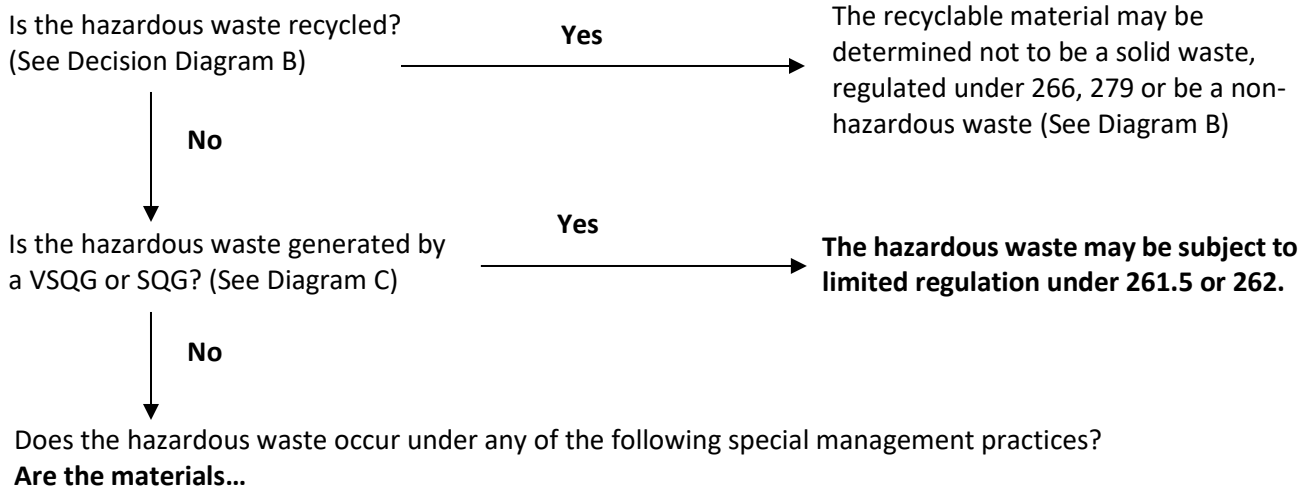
Is the hazardous waste recycled? (See Decision Diagram B)

Yes

The recyclable material may be determined not to be a solid waste, regulated under 266, 279 or be a nonhazardous waste (See Diagram B)

No

Is the hazardous waste generated by a VSQG or SQG? (See Diagram C)

Yes

**The hazardous waste may be subject to limited regulation under 261.5 or 262.**

No

Does the hazardous waste occur under any of the following special management practices?
**Are the materials…**